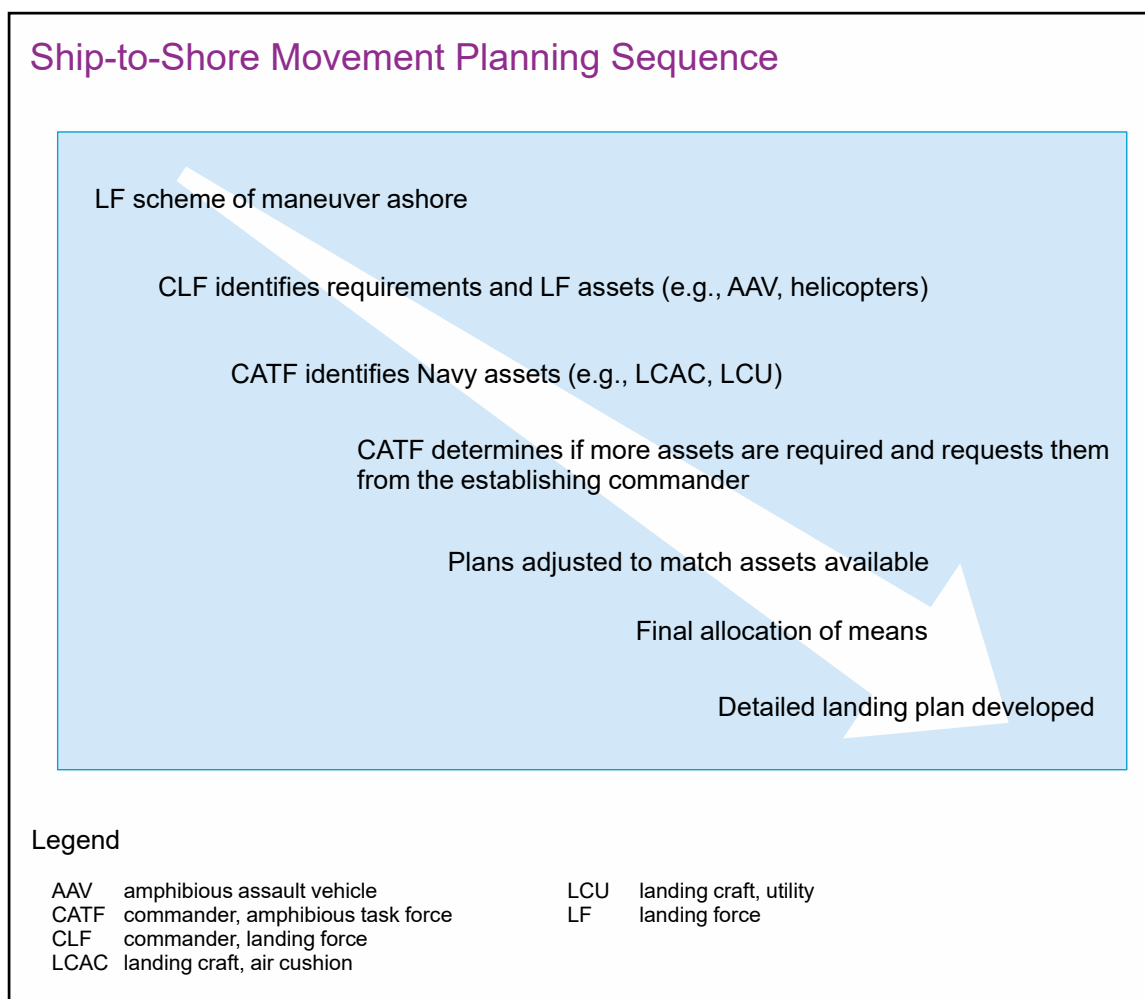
Ship-to-Shore Movement Planning Sequence

LF scheme of maneuver ashore

CLF identifies requirements and LF assets (e.g., AAV, helicopters)

CATF identifies Navy assets (e.g., LCAC, LCU)

CATF determines if more assets are required and requests them from the establishing commander

Plans adjusted to match assets available

Final allocation of means

Detailed landing plan developed

Legend

AAV amphibious assault vehicle
CATF commander, amphibious task force
CLF commander, landing force
LCAC landing craft, air cushion

LCU landing craft, utility
LF landing force